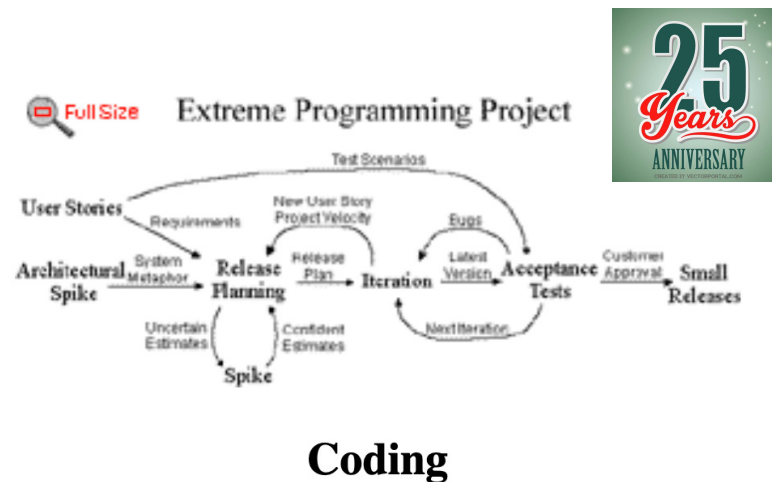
Full Size

Extreme Programming Project

25 Years ANNIVERSARY

CREATED BY VECTORPORTAL.COM

Test Scenarios

User Stories

Requirements

New User Story Project Velocity

Bugs

Architectural Spike

System Metaphor

Release Planning

Release Plan

Iteration

Latest Version

Acceptance Tests

Customer Approval

Small Releases

Uncertain Estimates

Confident Estimates

Next Iteration

Spike

Coding